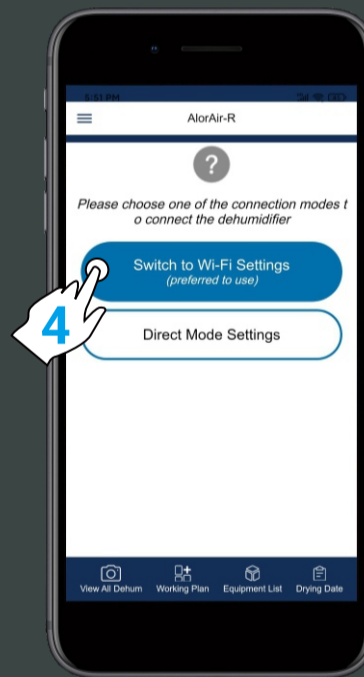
5:51 PM

AlorAir-R

?

Please choose one of the connection modes t o connect the dehumidifier

Switch to Wi-Fi Settings
(preferred to use)

4

Direct Mode Settings

View All Dehum
Working Plan
Equipment List
Drying Date